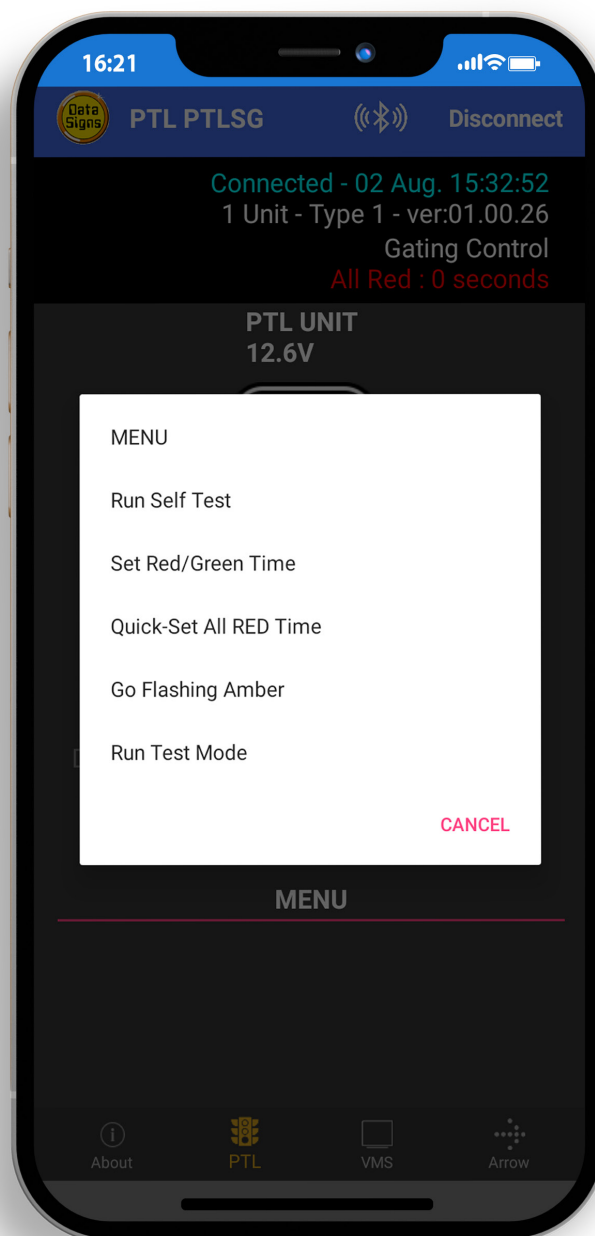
16:21

Data Signs

PTL PTLSG

Disconnect

Connected - 02 Aug. 15:32:52
1 Unit - Type 1 - ver:01.00.26
Gating Control
All Red : 0 seconds

PTL UNIT
12.6V

MENU

Run Self Test

Set Red/Green Time

Quick-Set All RED Time

Go Flashing Amber

Run Test Mode

CANCEL

MENU

About

PTL

VMS

Arrow